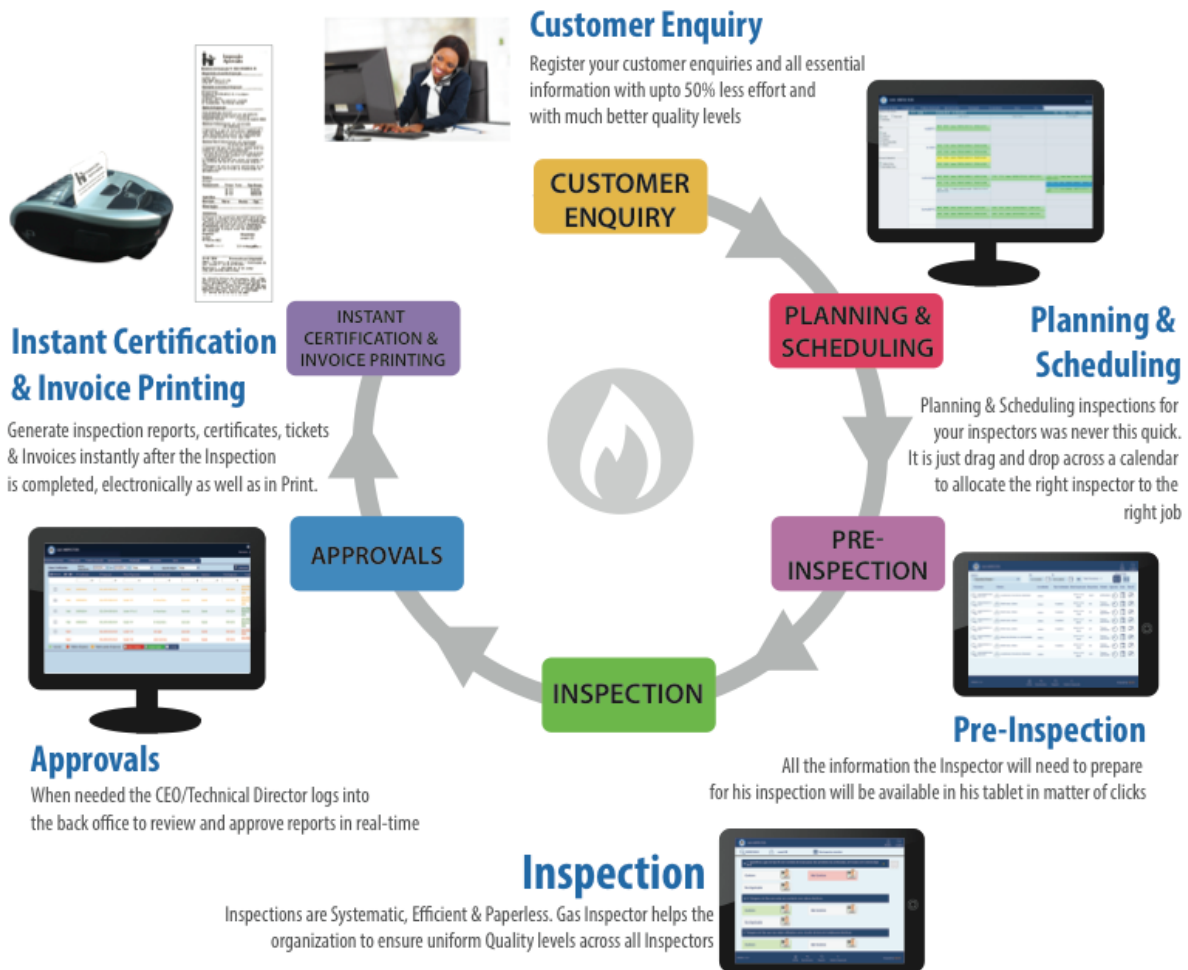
Customer Enquiry

Register your customer enquiries and all essential information with upto 50% less effort and with much better quality levels

CUSTOMER ENQUIRY

PLANNING & SCHEDULING

Planning & Scheduling

Planning & Scheduling inspections for your inspectors was never this quick. It is just drag and drop across a calendar to allocate the right inspector to the right job

PRE-INSPECTION

Pre-Inspection

All the information the Inspector will need to prepare for his inspection will be available in his tablet in matter of clicks

INSPECTION

Inspection

Inspections are Systematic, Efficient & Paperless. Gas Inspector helps the organization to ensure uniform Quality levels across all Inspectors

APPROVALS

Approvals

When needed the CEO/Technical Director logs into the back office to review and approve reports in real-time

INSTANT CERTIFICATION & INVOICE PRINTING

Instant Certification & Invoice Printing

Generate inspection reports, certificates, tickets & Invoices instantly after the Inspection is completed, electronically as well as in Print.